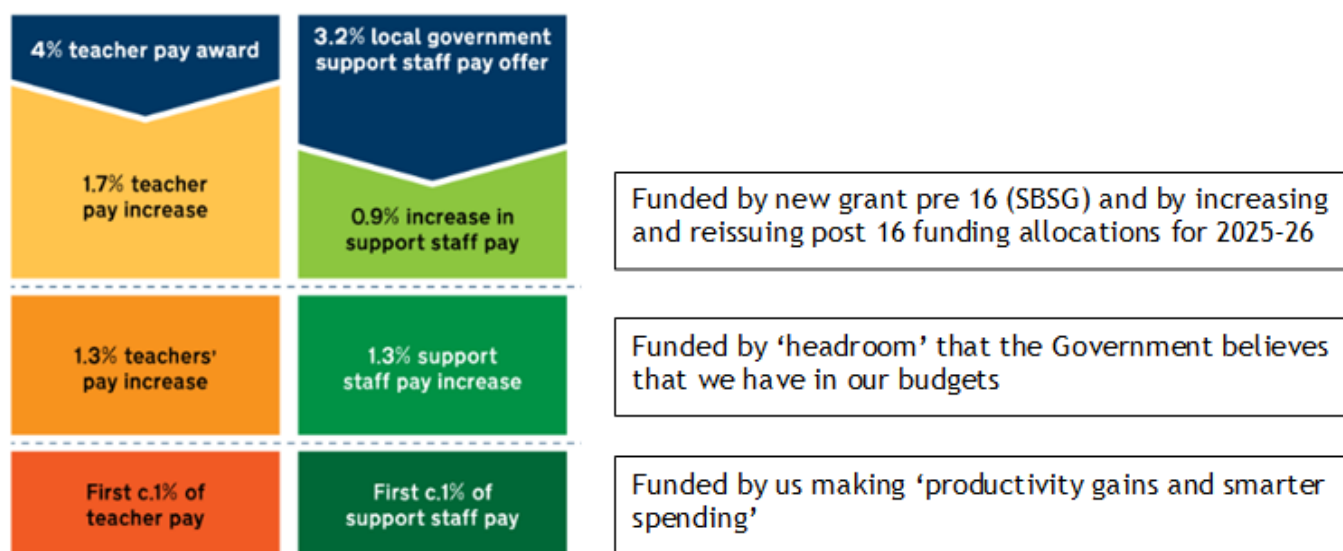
4% teacher pay award

3.2% local government support staff pay offer

1.7% teacher pay increase

0.9% increase in support staff pay

Funded by new grant pre 16 (SBSG) and by increasing and reissuing post 16 funding allocations for 2025-26

1.3% teachers' pay increase

1.3% support staff pay increase

Funded by 'headroom' that the Government believes that we have in our budgets

First c.1% of teacher pay

First c.1% of support staff pay

Funded by us making 'productivity gains and smarter spending'